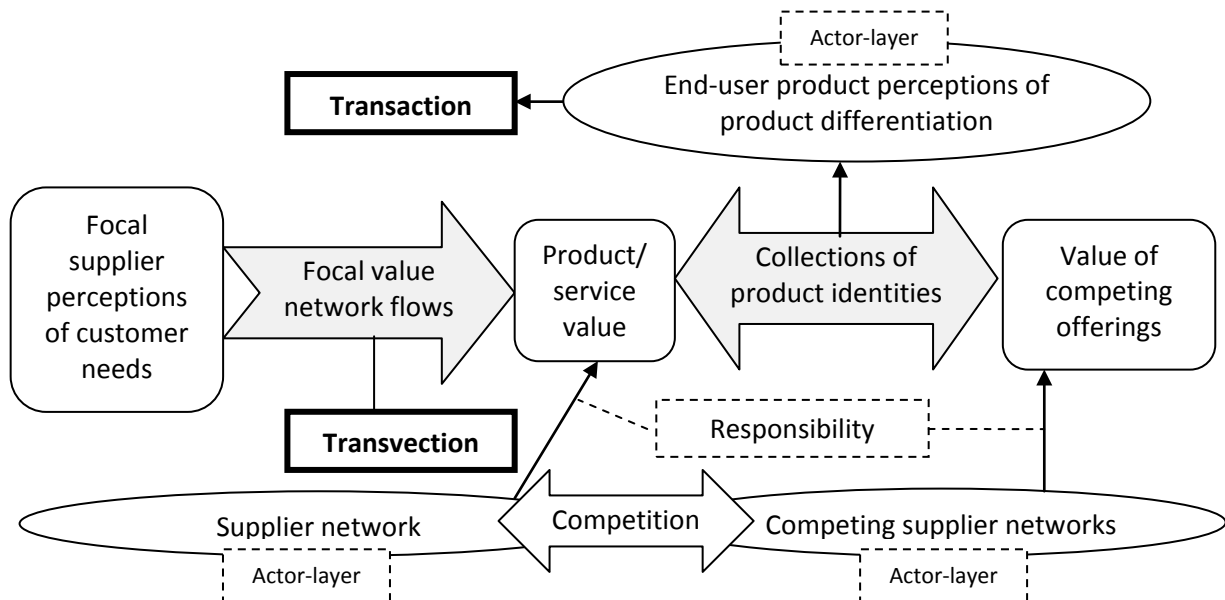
Actor-layer

End-user product perceptions of product differentiation

Transaction

Focal supplier perceptions of customer needs

Focal value network flows

Product/ service value

Collections of product identities

Value of competing offerings

Transvection

Responsibility

Supplier network

Competition

Competing supplier networks

Actor-layer

Actor-layer